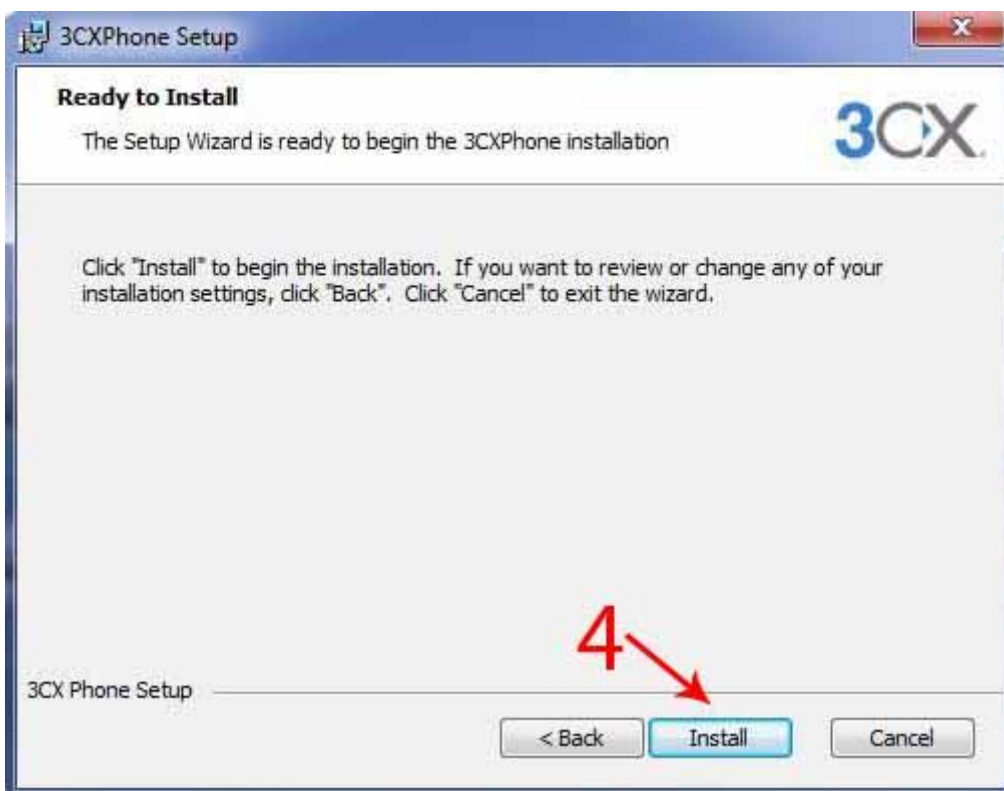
3CXPhone Setup

Ready to Install

The Setup Wizard is ready to begin the 3CXPhone installation

3CX

Click "Install" to begin the installation. If you want to review or change any of your installation settings, click "Back". Click "Cancel" to exit the wizard.

4

3CX Phone Setup

< Back

Install

Cancel